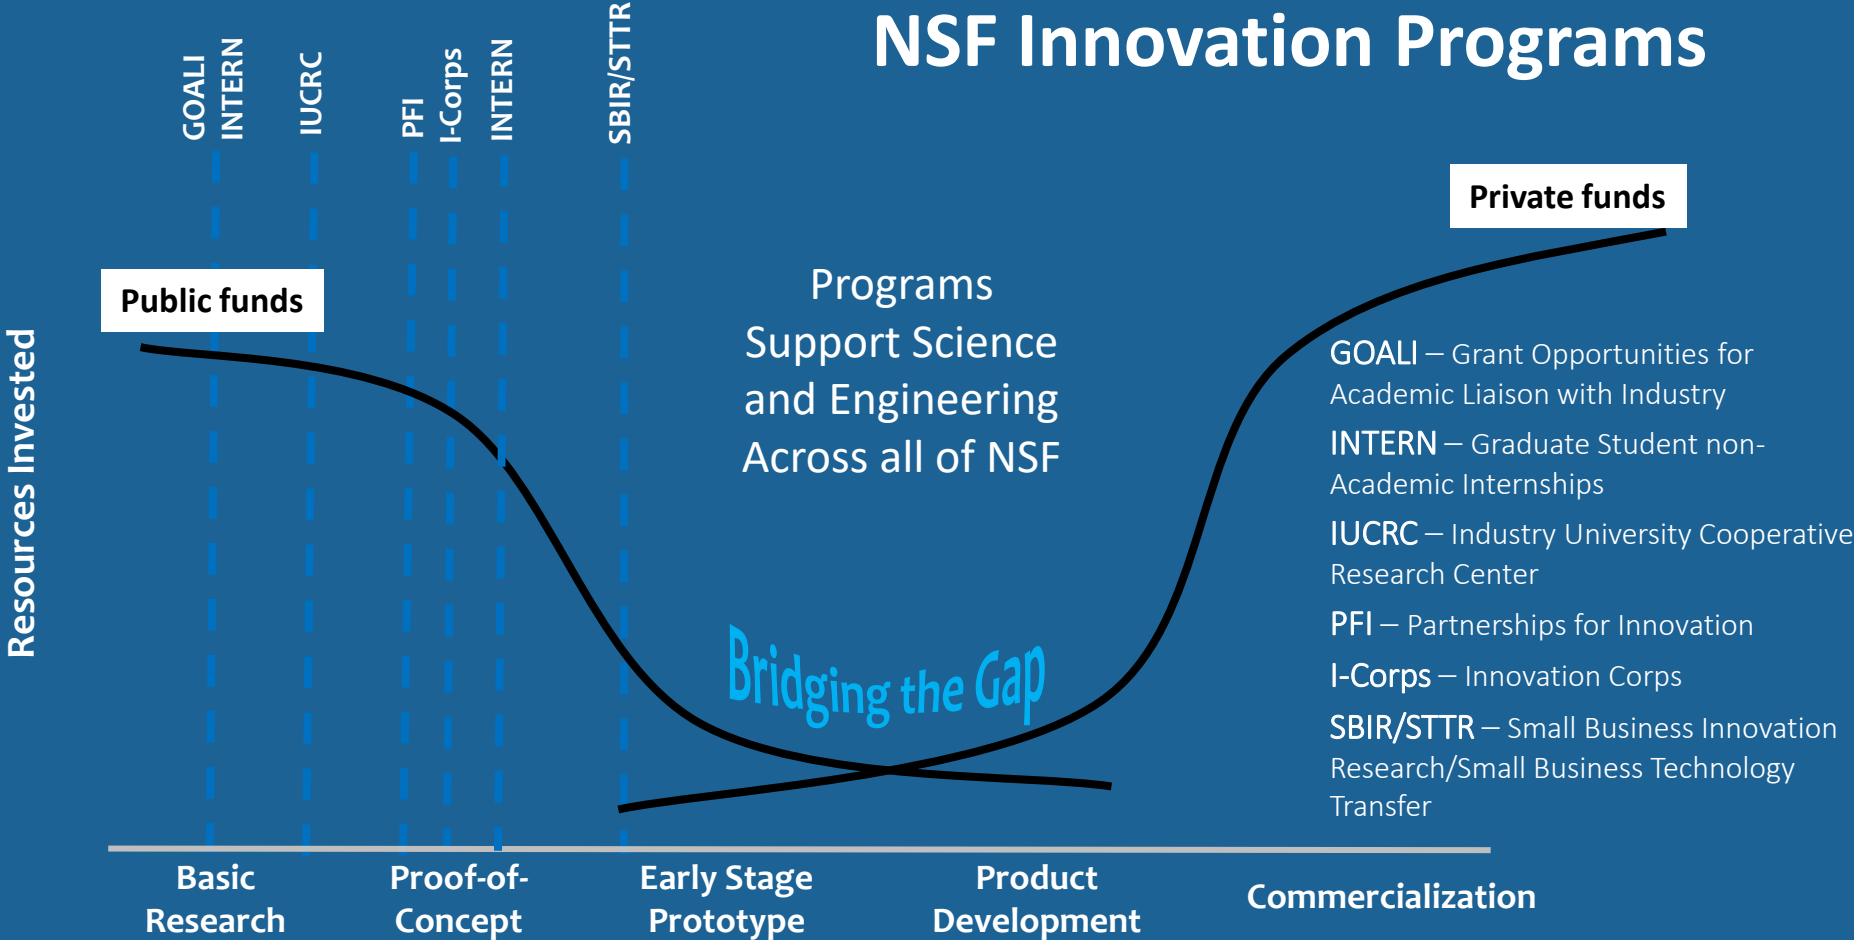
NSF Innovation Programs

GOALI
INTERN
IUCRC
PFI
I-Corps
INTERN
SBIR/STTR

Private funds

Public funds

Programs Support Science and Engineering Across all of NSF

Resources Invested

GOALI – Grant Opportunities for Academic Liaison with Industry

INTERN – Graduate Student non-Academic Internships

IUCRC – Industry University Cooperative Research Center

PFI – Partnerships for Innovation

I-Corps – Innovation Corps

SBIR/STTR – Small Business Innovation Research/Small Business Technology Transfer

Bridging the Gap

Basic Research

Proof-of-Concept

Early Stage Prototype

Product Development

Commercialization